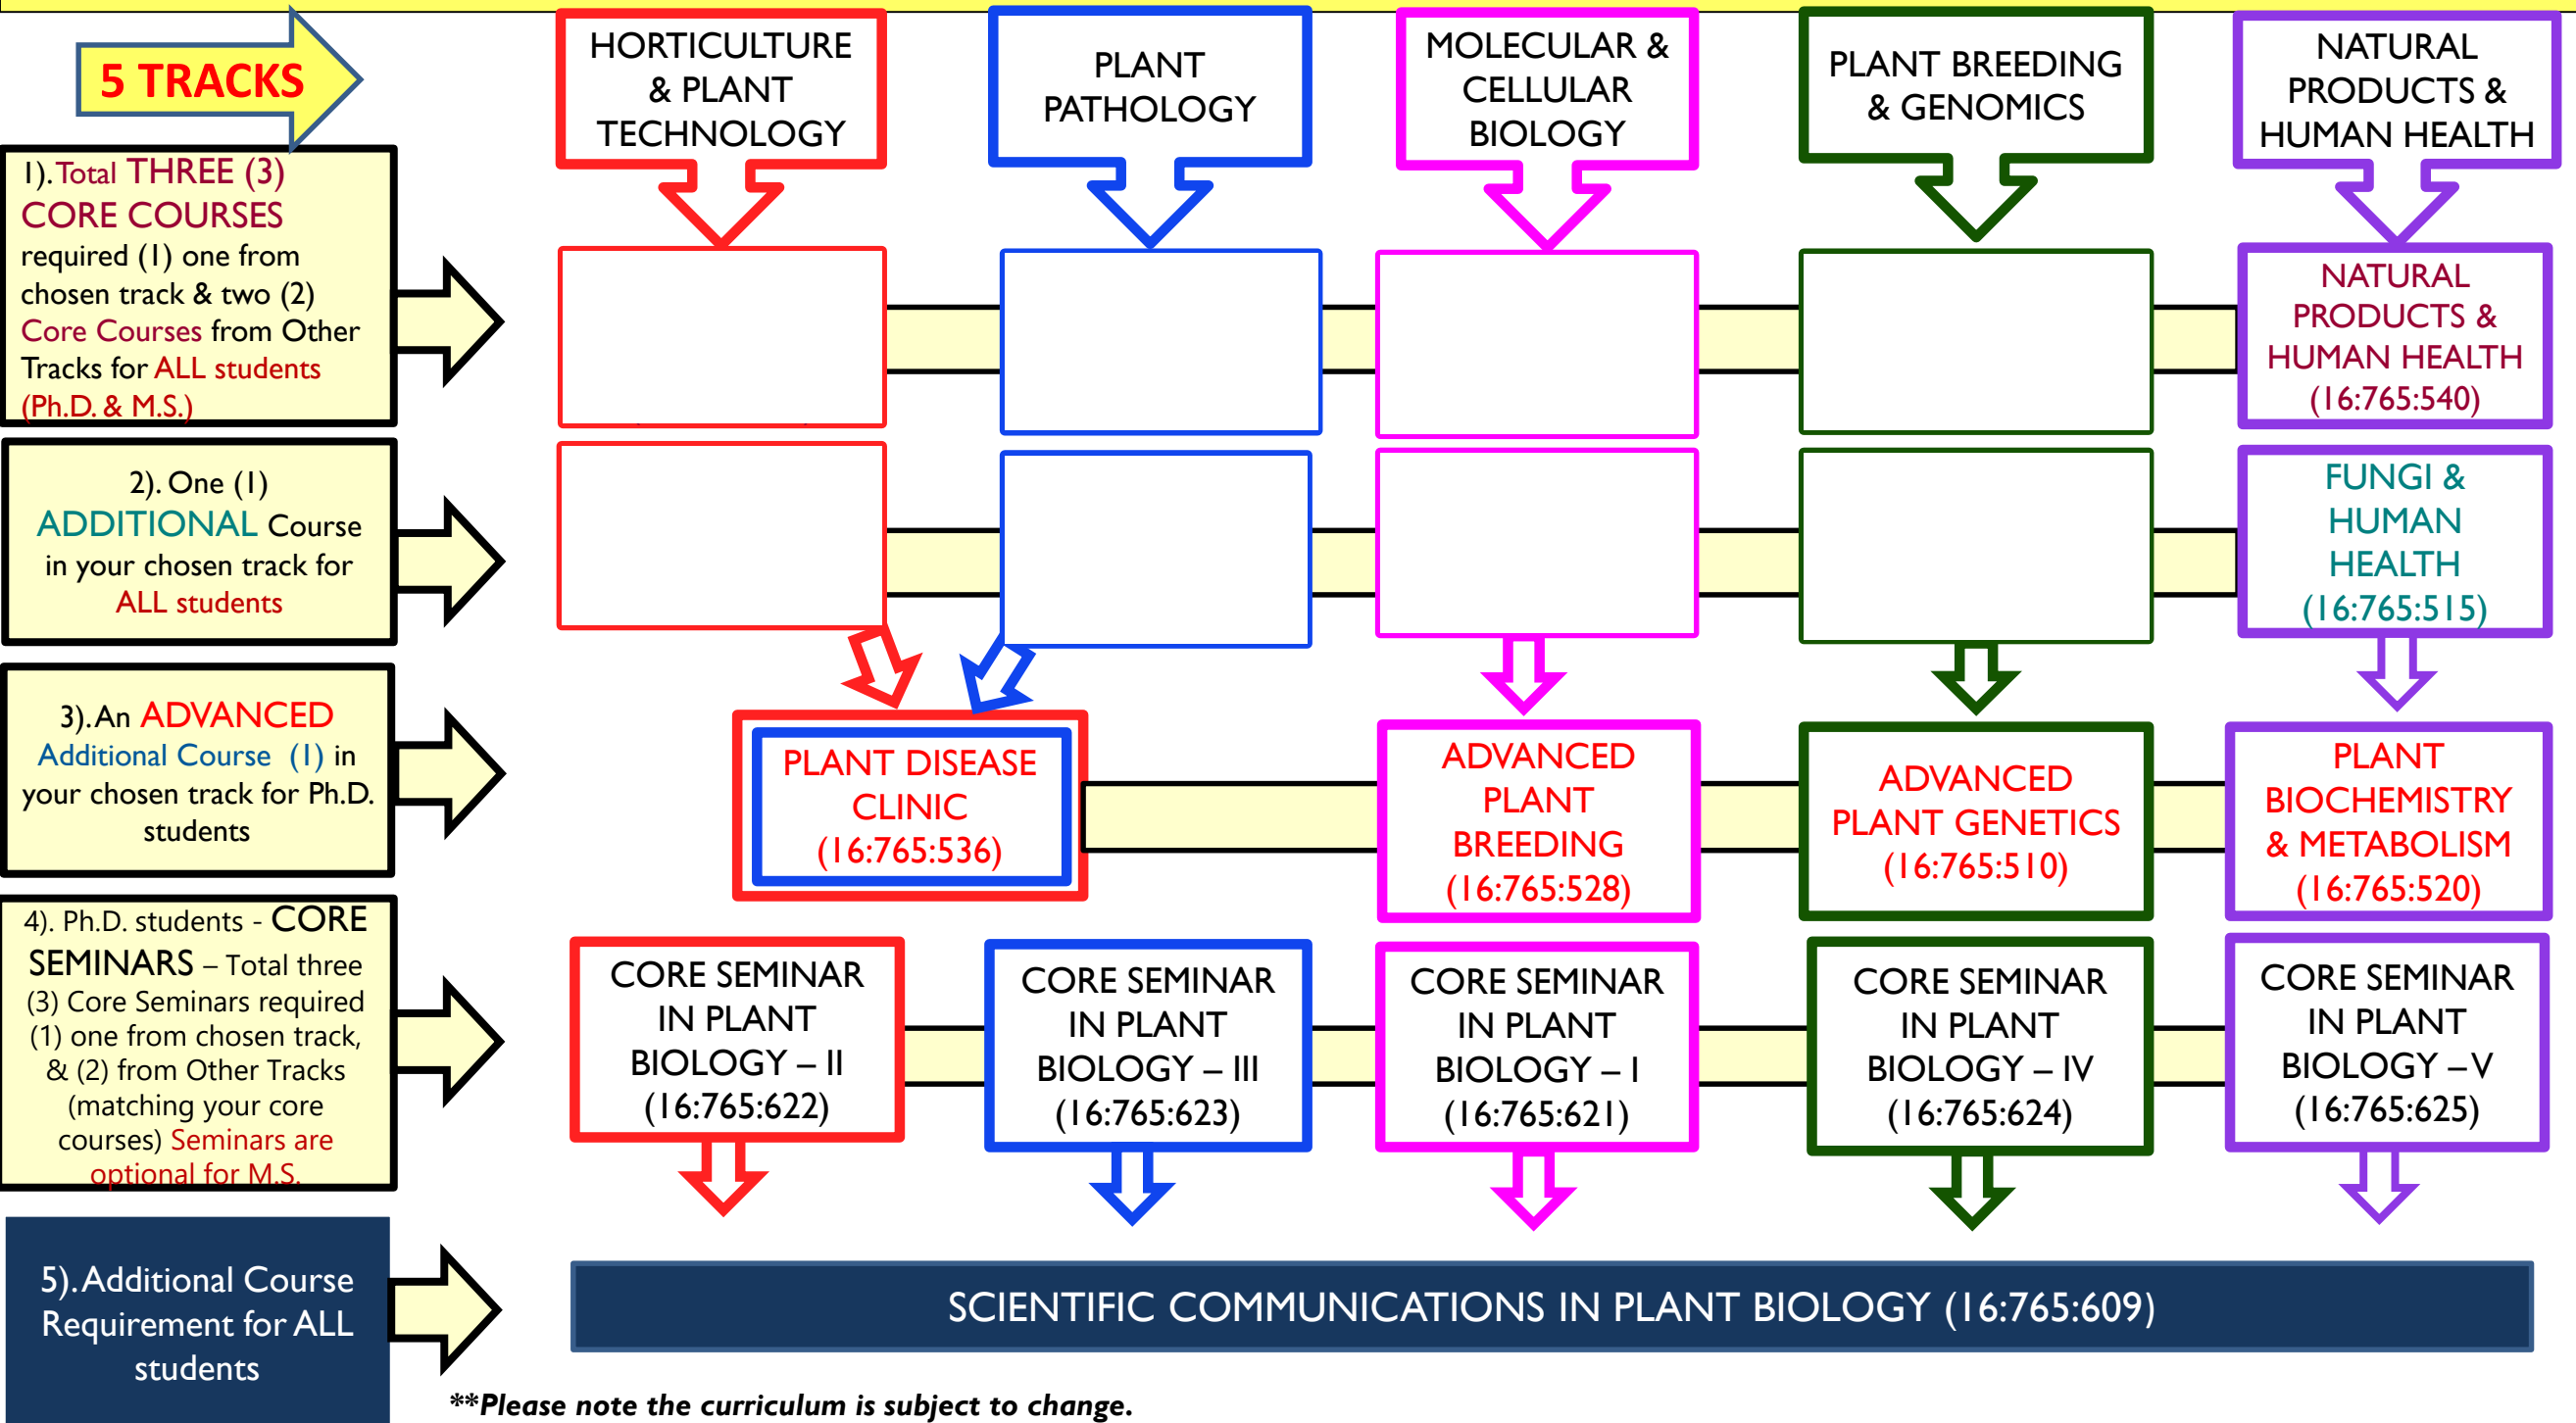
5 TRACKS

HORTICULTURE & PLANT TECHNOLOGY

PLANT PATHOLOGY

MOLECULAR & CELLULAR BIOLOGY

PLANT BREEDING & GENOMICS

NATURAL PRODUCTS & HUMAN HEALTH

1). Total THREE (3) CORE COURSES required (1) one from chosen track & two (2) Core Courses from Other Tracks for ALL students (Ph.D. & M.S.)

NATURAL PRODUCTS & HUMAN HEALTH (16:765:540)

2). One (1) ADDITIONAL Course in your chosen track for ALL students

FUNGI & HUMAN HEALTH (16:765:515)

3). An ADVANCED Additional Course (1) in your chosen track for Ph.D. students

PLANT DISEASE CLINIC (16:765:536)

ADVANCED PLANT BREEDING (16:765:528)

ADVANCED PLANT GENETICS (16:765:510)

PLANT BIOCHEMISTRY & METABOLISM (16:765:520)

4). Ph.D. students - CORE SEMINARS – Total three (3) Core Seminars required (1) one from chosen track, & (2) from Other Tracks (matching your core courses) Seminars are optional for M.S.

CORE SEMINAR IN PLANT BIOLOGY – II (16:765:622)

CORE SEMINAR IN PLANT BIOLOGY – III (16:765:623)

CORE SEMINAR IN PLANT BIOLOGY – I (16:765:621)

CORE SEMINAR IN PLANT BIOLOGY – IV (16:765:624)

CORE SEMINAR IN PLANT BIOLOGY –V (16:765:625)

5). Additional Course Requirement for ALL students

SCIENTIFIC COMMUNICATIONS IN PLANT BIOLOGY (16:765:609)

**Please note the curriculum is subject to change.